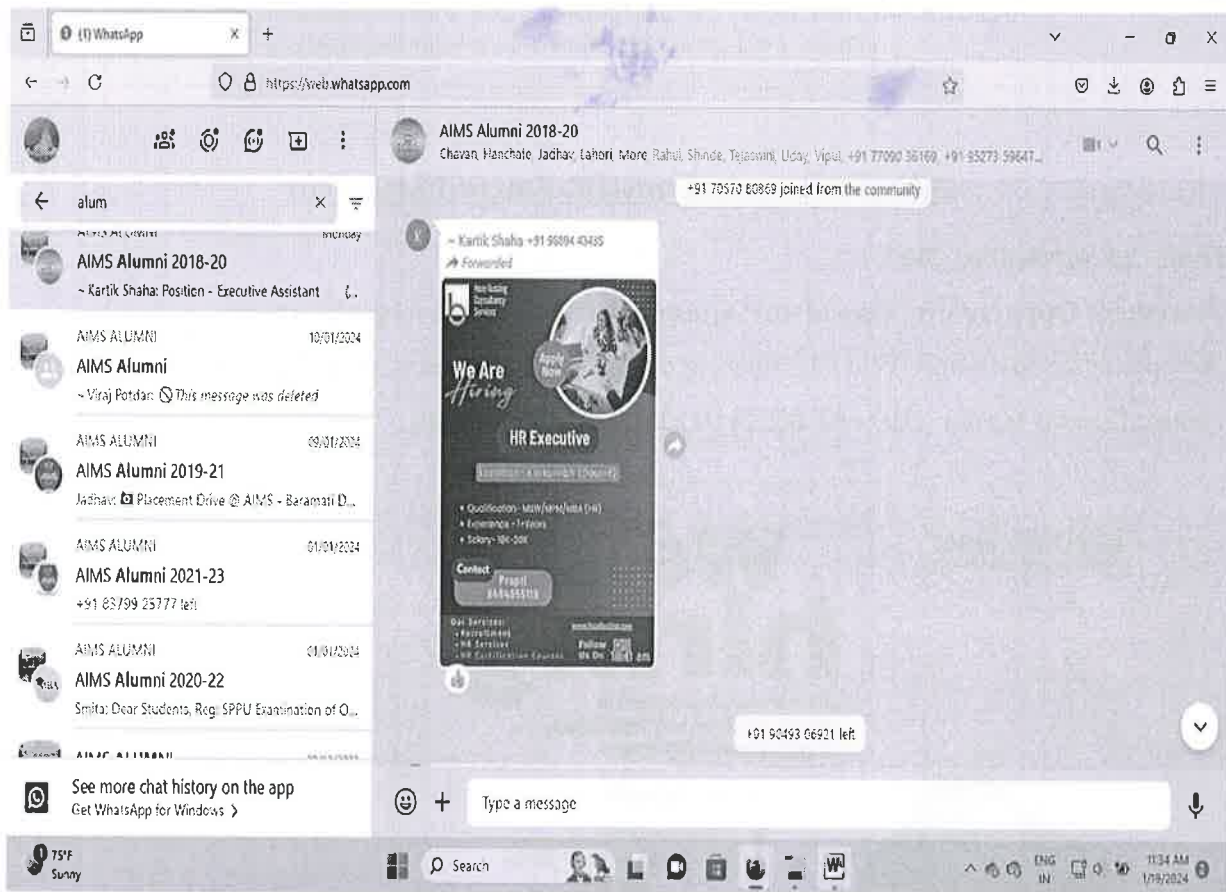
(1) WhatsApp

https://web.whatsapp.com

alum

AIMS Alumni 2018-20
~ Kartik Shaha: Position - Executive Assistant

AIMS ALUMNI 10/01/2024
AIMS Alumni
~ Viraj Potdar: This message was deleted

AIMS ALUMNI 09/01/2024
AIMS Alumni 2019-21
Jadhav: Placement Drive @ AIMS - Baramati D...

AIMS ALUMNI 01/01/2024
AIMS Alumni 2021-23
+91 83799 25777 left

AIMS ALUMNI 01/01/2024
AIMS Alumni 2020-22
Smita: Dear Students, Regi SPPU Examination of O...

See more chat history on the app
Get WhatsApp for Windows >

AIMS Alumni 2018-20
Chavan, Hanchate, Jadhav, Lahori, More, Rahul, Shinde, Tejaswini, Uday, Vipul, +91 77090 36169, +91 95273 59647...

+91 70570 80869 joined from the community

~ Kartik Shaha +91 98094 43435
Forwarded

We Are Hiring
Apply Now
HR Executive
• Qualification - MSW/MPM/MBA (HR)
• Experience - 1-3 Years
• Salary - 18K-30K
Contact
Prajal
Follow Us On

+91 90493 06921 left

Type a message

75°F
Sunny

Search

ENG IN
11:34 AM
1/19/2024